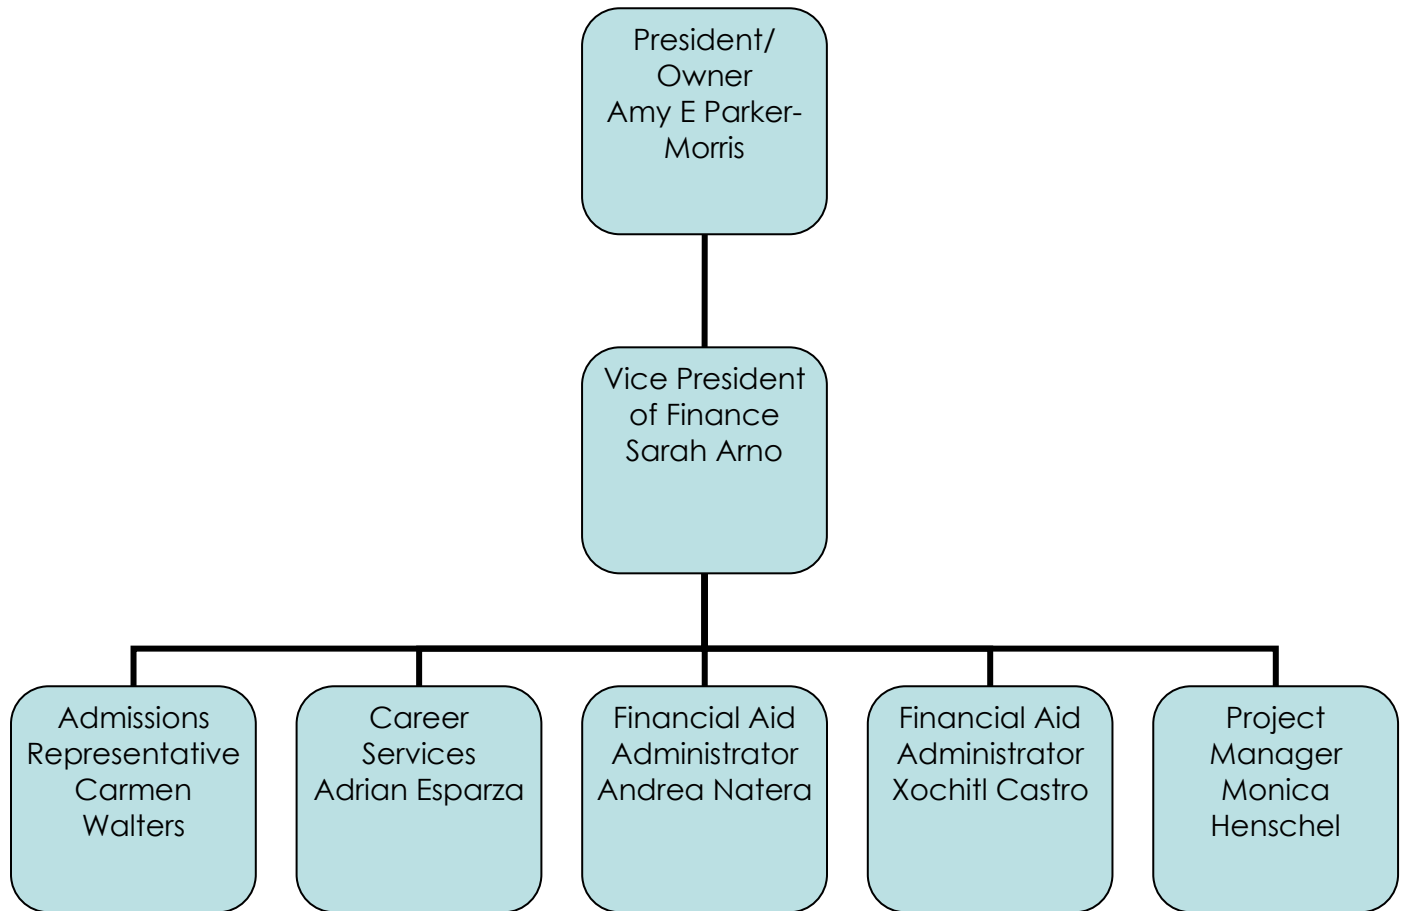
President/ Owner Amy E Parker-Morris

Vice President of Finance Sarah Arno

Admissions Representative Carmen Walters

Career Services Adrian Esparza

Financial Aid Administrator Andrea Natera

Financial Aid Administrator Xochitl Castro

Project Manager Monica Henschel